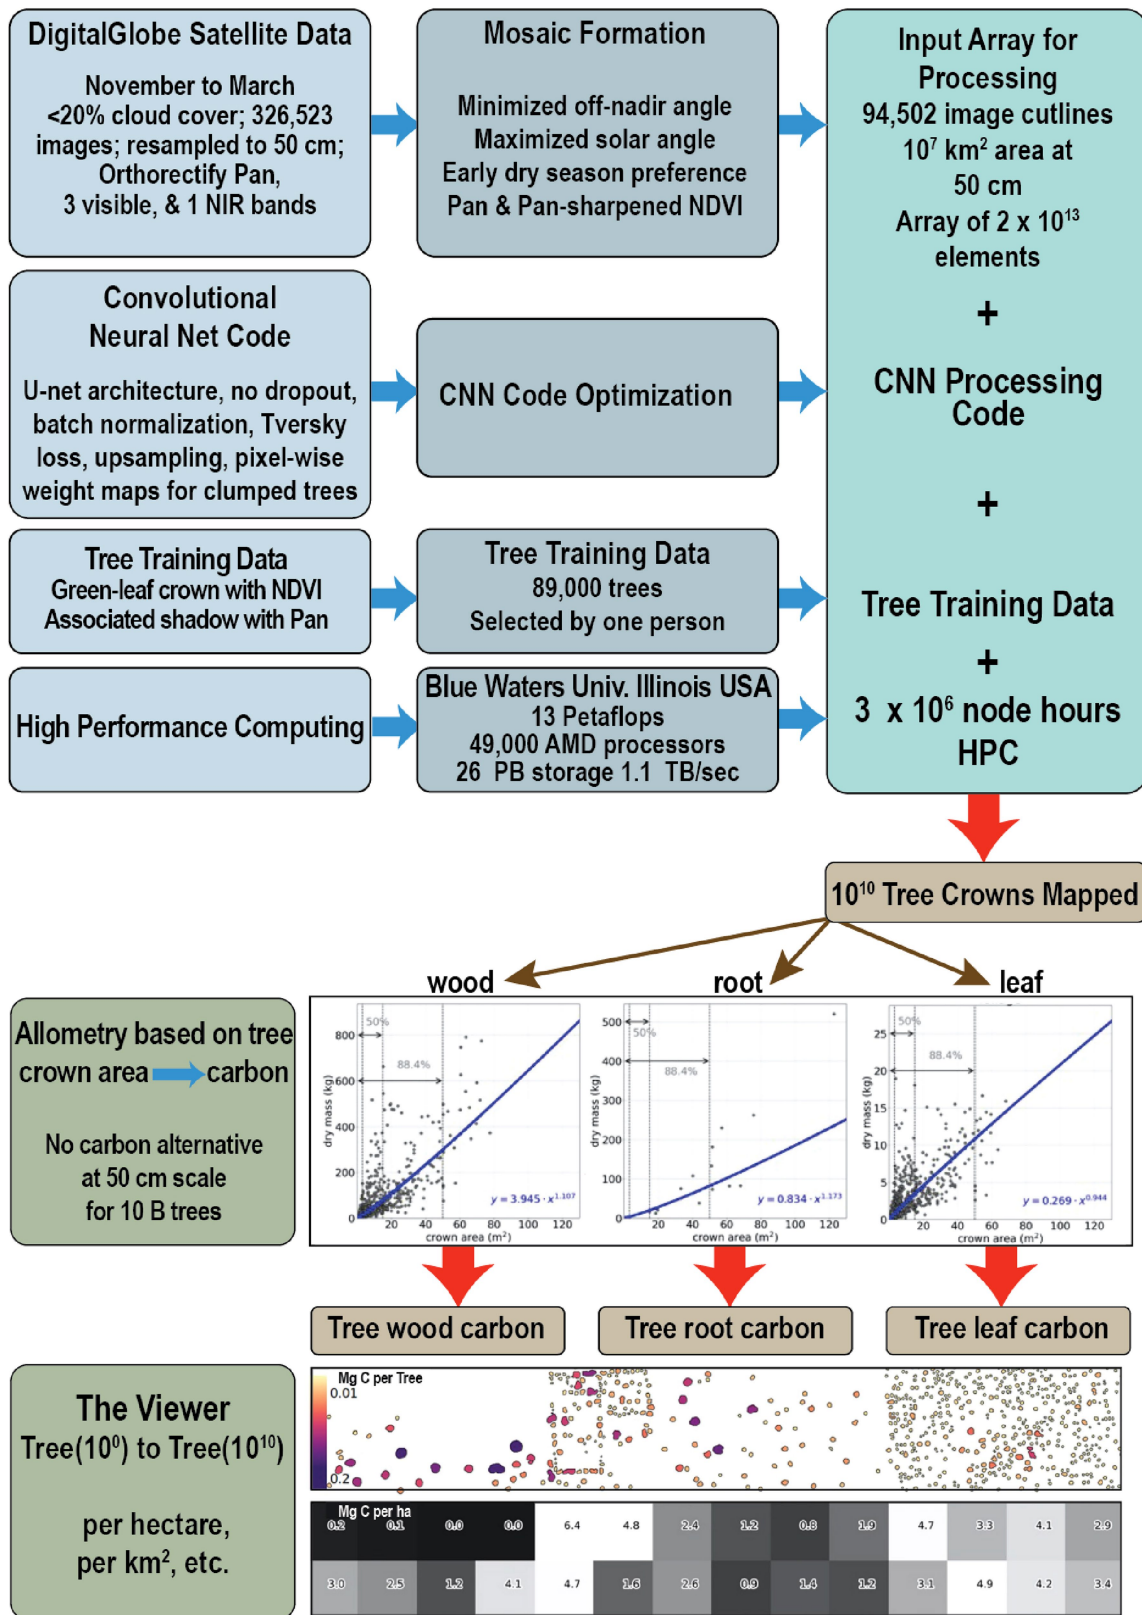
DigitalGlobe Satellite Data

November to March
<20% cloud cover; 326,523 images; resampled to 50 cm; Orthorectify Pan, 3 visible, & 1 NIR bands

Mosaic Formation

Minimized off-nadir angle
Maximized solar angle
Early dry season preference
Pan & Pan-sharpened NDVI

Input Array for Processing
94,502 image cutlines
$10^7$ km$^2$ area at 50 cm
Array of 2 x $10^{13}$ elements

+

CNN Processing Code

+

Tree Training Data

+

3 x $10^6$ node hours HPC

Convolutional Neural Net Code

U-net architecture, no dropout, batch normalization, Tversky loss, upsampling, pixel-wise weight maps for clumped trees

CNN Code Optimization

Tree Training Data
Green-leaf crown with NDVI
Associated shadow with Pan

Tree Training Data
89,000 trees
Selected by one person

High Performance Computing

Blue Waters Univ. Illinois USA
13 Petaflops
49,000 AMD processors
26 PB storage 1.1 TB/sec

$10^{10}$ Tree Crowns Mapped

wood root leaf

Allometry based on tree crown area carbon

No carbon alternative at 50 cm scale for 10 B trees

50% 88.4% 800 600 400 200 0 20 40 60 80 100 120 dry mass (kg) crown area (m$^2$) $y = 3.945 \cdot x^{1.107}$

500 400 300 200 100 0 50% 88.4% 20 40 60 80 100 120 dry mass (kg) crown area (m$^2$) $y = 0.834 \cdot x^{1.173}$

50% 88.4% 25 20 15 10 5 0 20 40 60 80 100 120 dry mass (kg) crown area (m$^2$) $y = 0.269 \cdot x^{0.944}$

Tree wood carbon
Tree root carbon
Tree leaf carbon

The Viewer
Tree($10^0$) to Tree($10^{10}$)

per hectare,
per km$^2$, etc.

Mg C per Tree
0.01
0.2

Mg C per ha

| 0.2 | 0.1 | 0.0 | 0.0 | 6.4 | 4.8 | 2.4 | 1.2 | 0.8 | 1.9 | 4.7 | 3.3 | 4.1 | 2.9 |
|---|---|---|---|---|---|---|---|---|---|---|---|---|---|
| 3.0 | 2.5 | 1.2 | 4.1 | 4.7 | 1.6 | 2.6 | 0.9 | 1.4 | 1.2 | 3.1 | 4.9 | 4.2 | 3.4 |